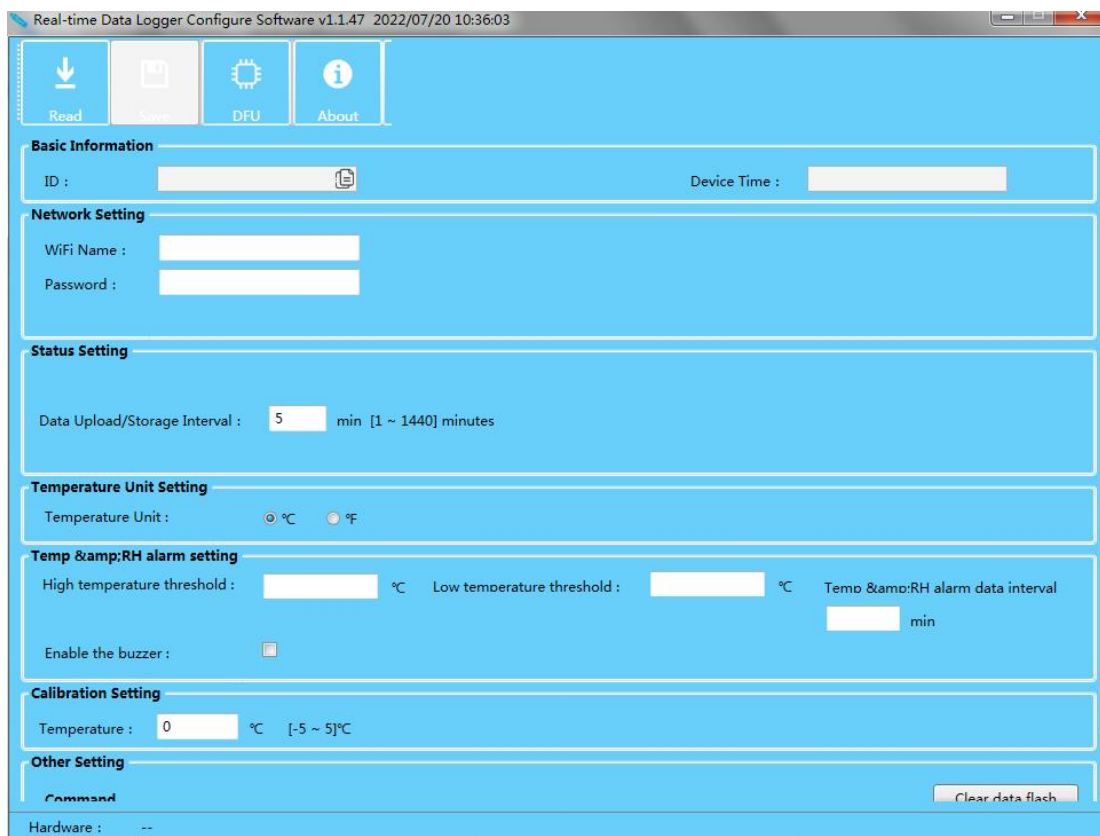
Real-time Data Logger Configure Software v1.1.47 2022/07/20 10:36:03

Read
Save
DFU
About

Basic Information
ID :
Device Time :

Network Setting
WiFi Name :
Password :

Status Setting
Data Upload/Storage Interval : 5 min [1 ~ 1440] minutes

Temperature Unit Setting
Temperature Unit : ℃ ℉

Temp &amp;RH alarm setting
High temperature threshold : ℃ Low temperature threshold : ℃ Temp &amp;RH alarm data interval
min
Enable the buzzer :

Calibration Setting
Temperature : 0 ℃ [-5 ~ 5]℃

Other Setting
Command
Clear data flash

Hardware : --